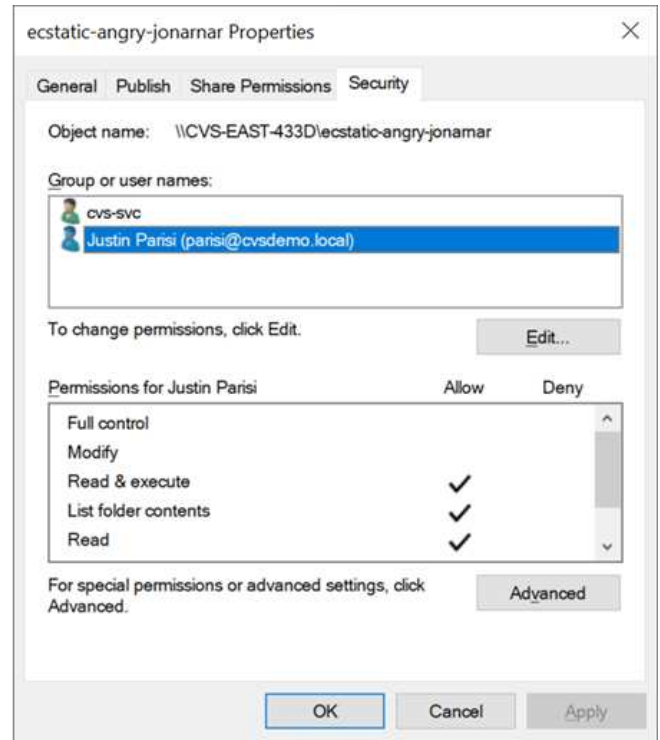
ecstatic-angry-jonarnar Properties

General Publish Share Permissions Security

Object name: \\CVS-EAST-433D\ecstatic-angry-jonarnar

Group or user names:

cvs-svc

Justin Parisi (parisi@cvsdemo.local)

To change permissions, click Edit.

Edit...

Permissions for Justin Parisi Allow Deny

| Permission | Allow | Deny |
|---|---|---|
| Full control | | |
| Modify | | |
| Read & execute | ✓ | |
| List folder contents | ✓ | |
| Read | ✓ | |

For special permissions or advanced settings, click Advanced.

Advanced

OK Cancel Apply